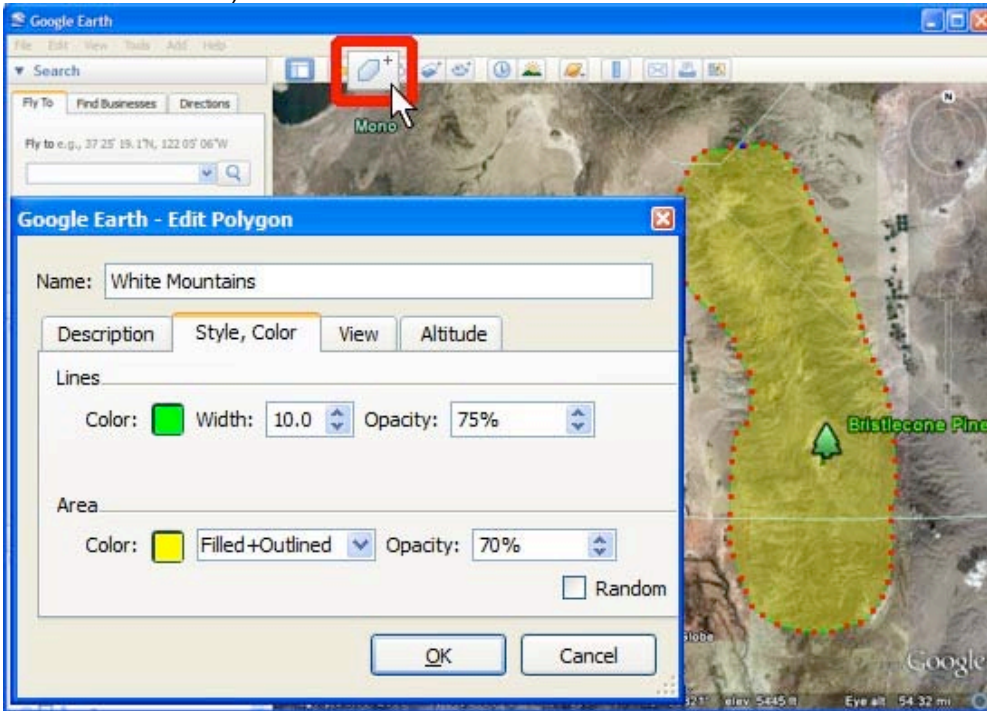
Google Earth

File Edit View Tools Add Help

▼ Search

Fly To

Find Businesses

Directions

Fly to e.g., 37 25' 19.1"N, 122 05' 06"W

Mono

Google Earth - Edit Polygon

Name: White Mountains

Description

Style, Color

View

Altitude

Lines

Color:

Width: 10.0

Opacity: 75%

Area

Color:

Filled+Outlined

Opacity: 70%

Random

OK

Cancel

Bristlecone Pine

elev 5445 ft

Eye alt 54.32 mi

Google